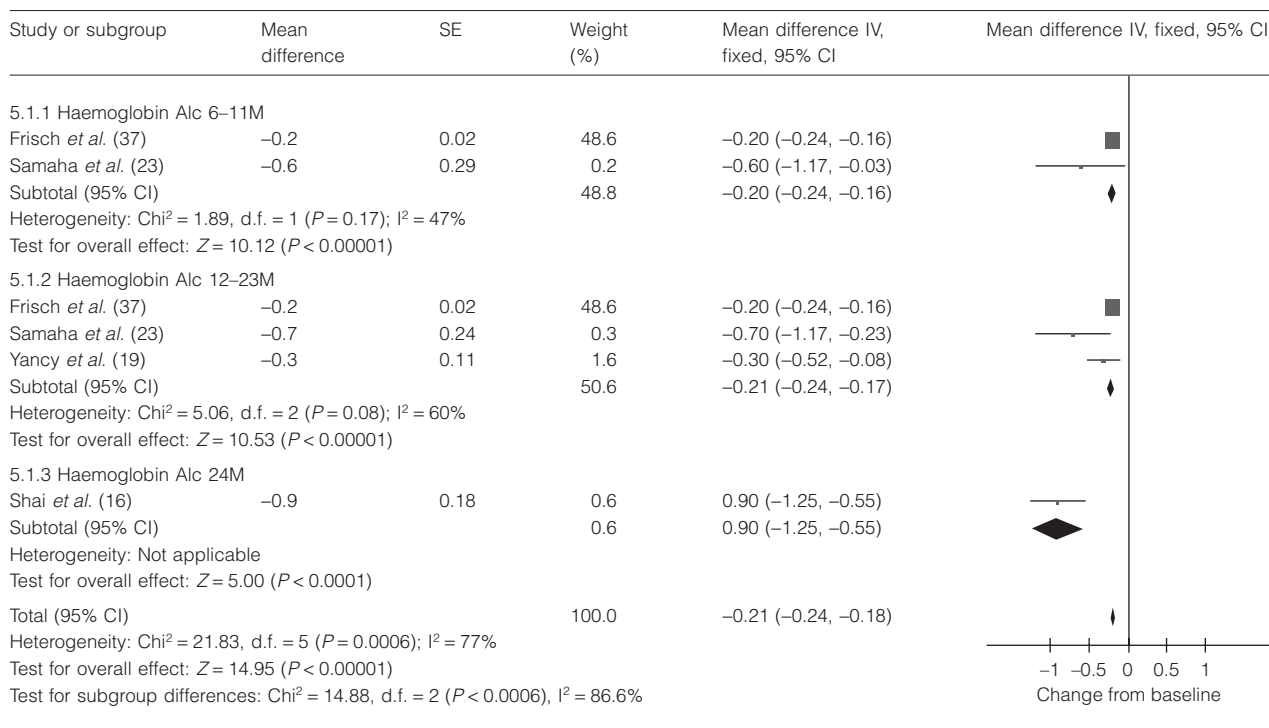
| Study or subgroup | Mean difference | SE | Weight (%) | Mean difference IV, fixed, 95% CI | Mean difference IV, fixed, 95% CI |
|---|---|---|---|---|---|
| 5.1.1 Haemoglobin Alc 6–11M | | | | | |
| Frisch *et al.* (37) | –0.2 | 0.02 | 48.6 | –0.20 (–0.24, –0.16) | |
| Samaha *et al.* (23) | –0.6 | 0.29 | 0.2 | –0.60 (–1.17, –0.03) | |
| Subtotal (95% CI) | | | 48.8 | –0.20 (–0.24, –0.16) | |
| Heterogeneity: Chi$^2$ = 1.89, d.f. = 1 ($P$ = 0.17); I$^2$ = 47% | | | | | |
| Test for overall effect: $Z$ = 10.12 ($P$ < 0.00001) | | | | | |
| 5.1.2 Haemoglobin Alc 12–23M | | | | | |
| Frisch *et al.* (37) | –0.2 | 0.02 | 48.6 | –0.20 (–0.24, –0.16) | |
| Samaha *et al.* (23) | –0.7 | 0.24 | 0.3 | –0.70 (–1.17, –0.23) | |
| Yancy *et al.* (19) | –0.3 | 0.11 | 1.6 | –0.30 (–0.52, –0.08) | |
| Subtotal (95% CI) | | | 50.6 | –0.21 (–0.24, –0.17) | |
| Heterogeneity: Chi$^2$ = 5.06, d.f. = 2 ($P$ = 0.08); I$^2$ = 60% | | | | | |
| Test for overall effect: $Z$ = 10.53 ($P$ < 0.00001) | | | | | |
| 5.1.3 Haemoglobin Alc 24M | | | | | |
| Shai *et al.* (16) | –0.9 | 0.18 | 0.6 | 0.90 (–1.25, –0.55) | |
| Subtotal (95% CI) | | | 0.6 | 0.90 (–1.25, –0.55) | |
| Heterogeneity: Not applicable | | | | | |
| Test for overall effect: $Z$ = 5.00 ($P$ < 0.0001) | | | | | |
| Total (95% CI) | | | 100.0 | –0.21 (–0.24, –0.18) | |
| Heterogeneity: Chi$^2$ = 21.83, d.f. = 5 ($P$ = 0.0006); I$^2$ = 77% | | | | | |
| Test for overall effect: $Z$ = 14.95 ($P$ < 0.00001) | | | | | |
| Test for subgroup differences: Chi$^2$ = 14.88, d.f. = 2 ($P$ < 0.0006), I$^2$ = 86.6% | | | | | |

–1 –0.5 0 0.5 1
Change from baseline